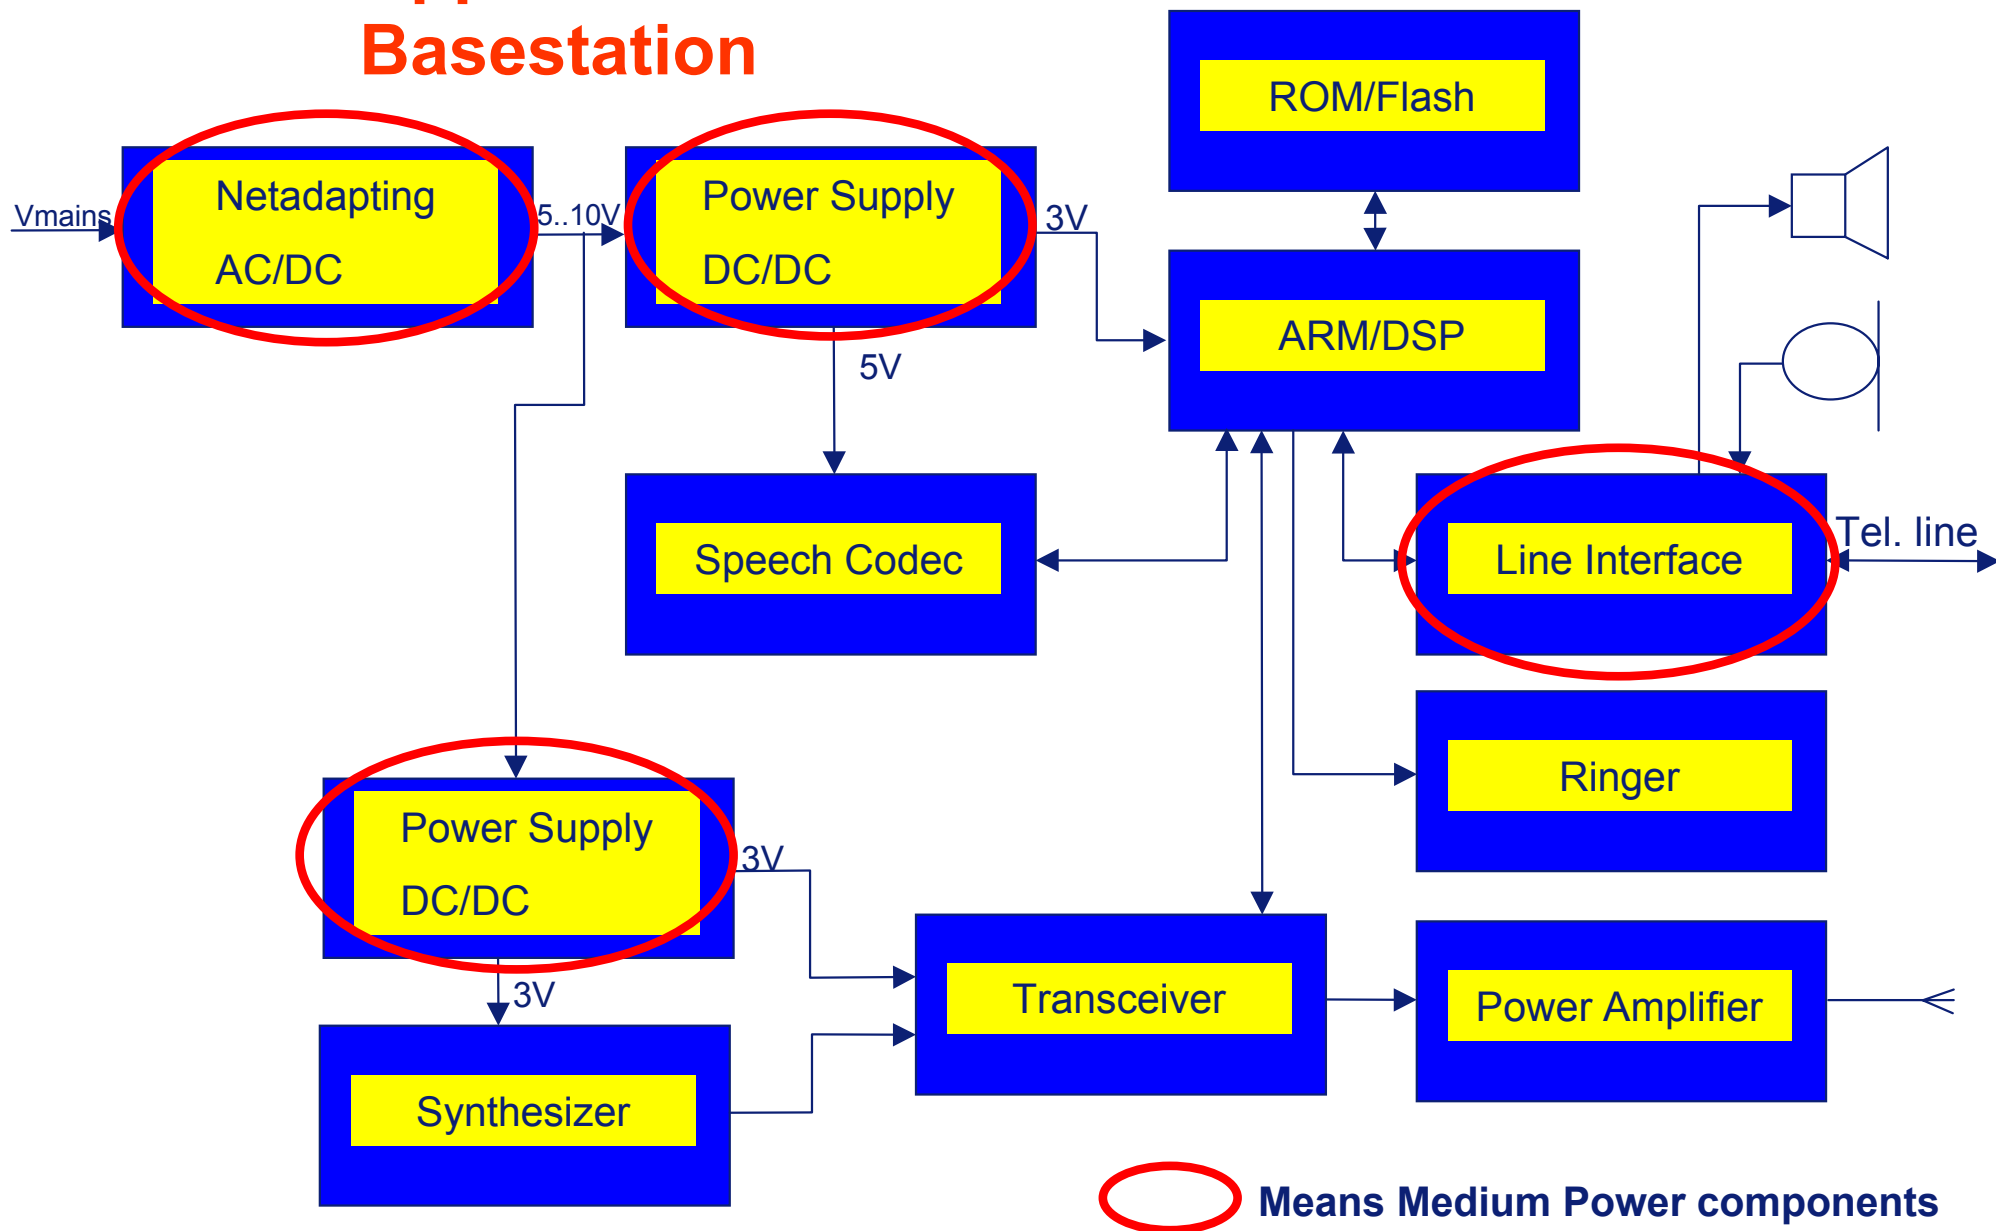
Basestation

Vmains

Netadapting
AC/DC

5..10V

Power Supply
DC/DC

3V

ROM/Flash

ARM/DSP

5V

Speech Codec

Line Interface

Tel. line

Ringer

Power Supply
DC/DC

3V

Transceiver

Power Amplifier

3V

Synthesizer

Means Medium Power components